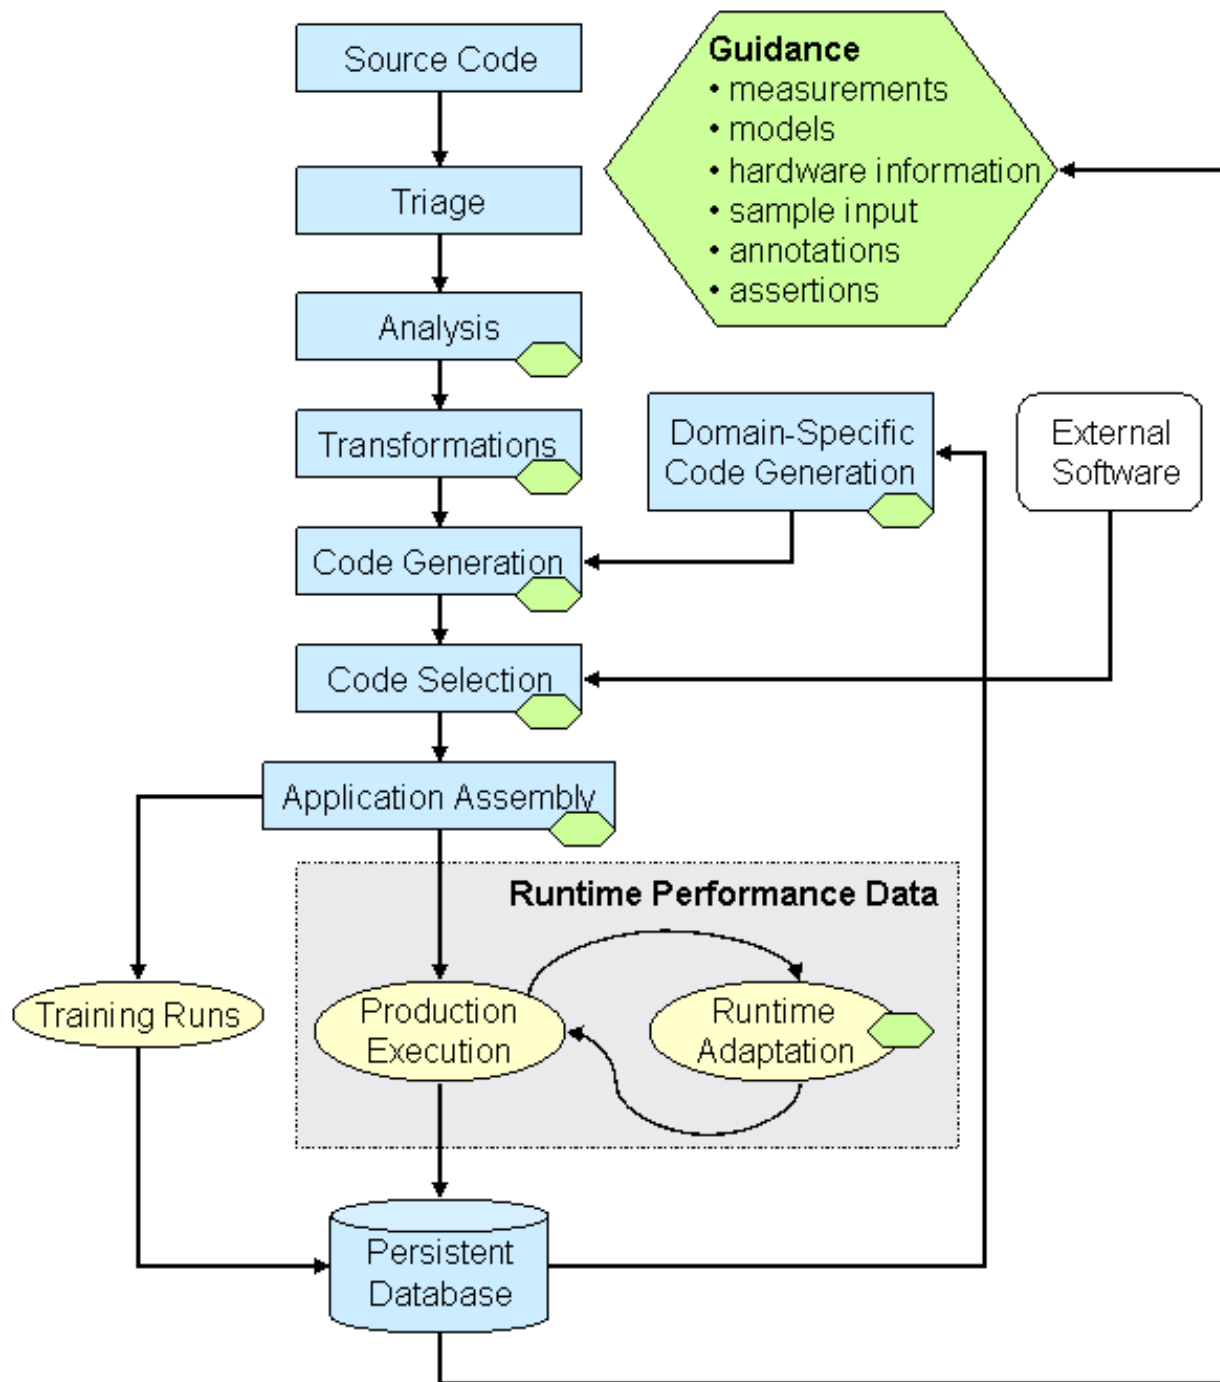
Source Code

Guidance
• measurements
• models
• hardware information
• sample input
• annotations
• assertions

Triage

Analysis

Transformations

Domain-Specific Code Generation

External Software

Code Generation

Code Selection

Application Assembly

Runtime Performance Data

Training Runs

Production Execution

Runtime Adaptation

Persistent Database